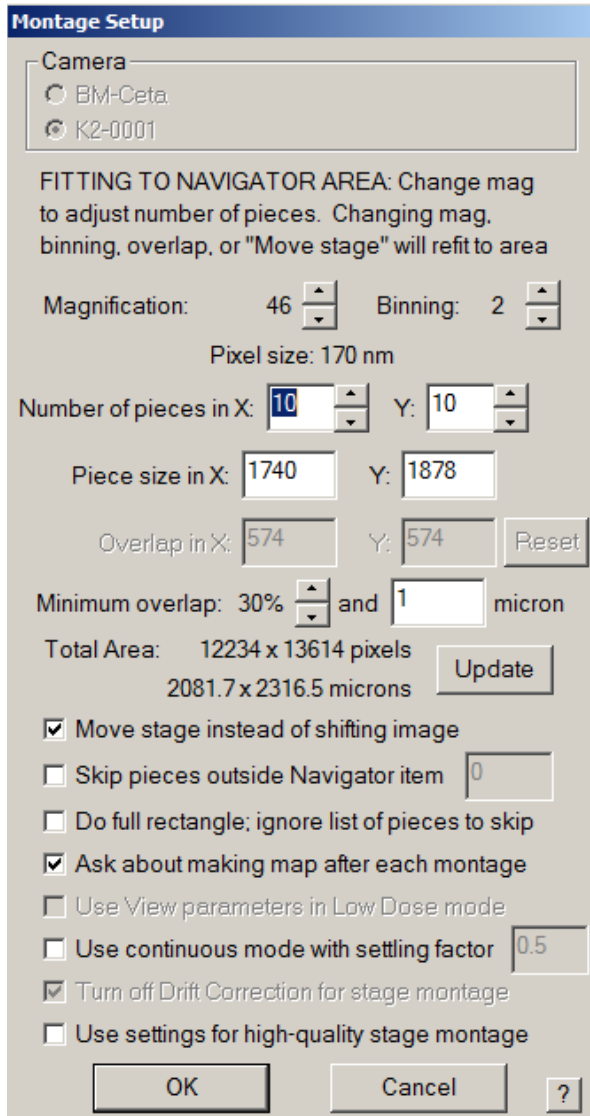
Montage Setup

Camera
BM-Ceta
K2-0001

FITTING TO NAVIGATOR AREA: Change mag to adjust number of pieces. Changing mag, binning, overlap, or "Move stage" will refit to area

Magnification: 46 Binning: 2

Pixel size: 170 nm

Number of pieces in X: 10 Y: 10

Piece size in X: 1740 Y: 1878

Overlap in X: 574 Y: 574 Reset

Minimum overlap: 30% and 1 micron

Total Area: 12234 x 13614 pixels
2081.7 x 2316.5 microns
Update

Move stage instead of shifting image

Skip pieces outside Navigator item 0

Do full rectangle; ignore list of pieces to skip

Ask about making map after each montage

Use View parameters in Low Dose mode

Use continuous mode with settling factor 0.5

Turn off Drift Correction for stage montage

Use settings for high-quality stage montage

OK Cancel ?